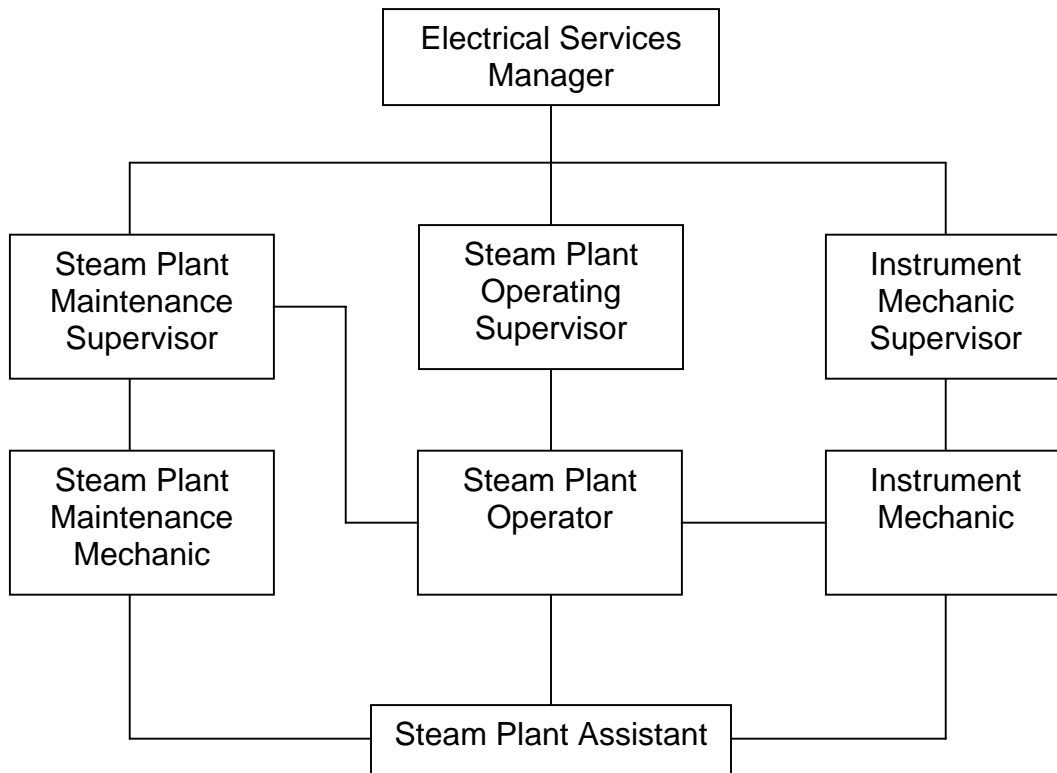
Electrical Services Manager

Steam Plant Maintenance Supervisor

Steam Plant Operating Supervisor

Instrument Mechanic Supervisor

Steam Plant Maintenance Mechanic

Steam Plant Operator

Instrument Mechanic

Steam Plant Assistant